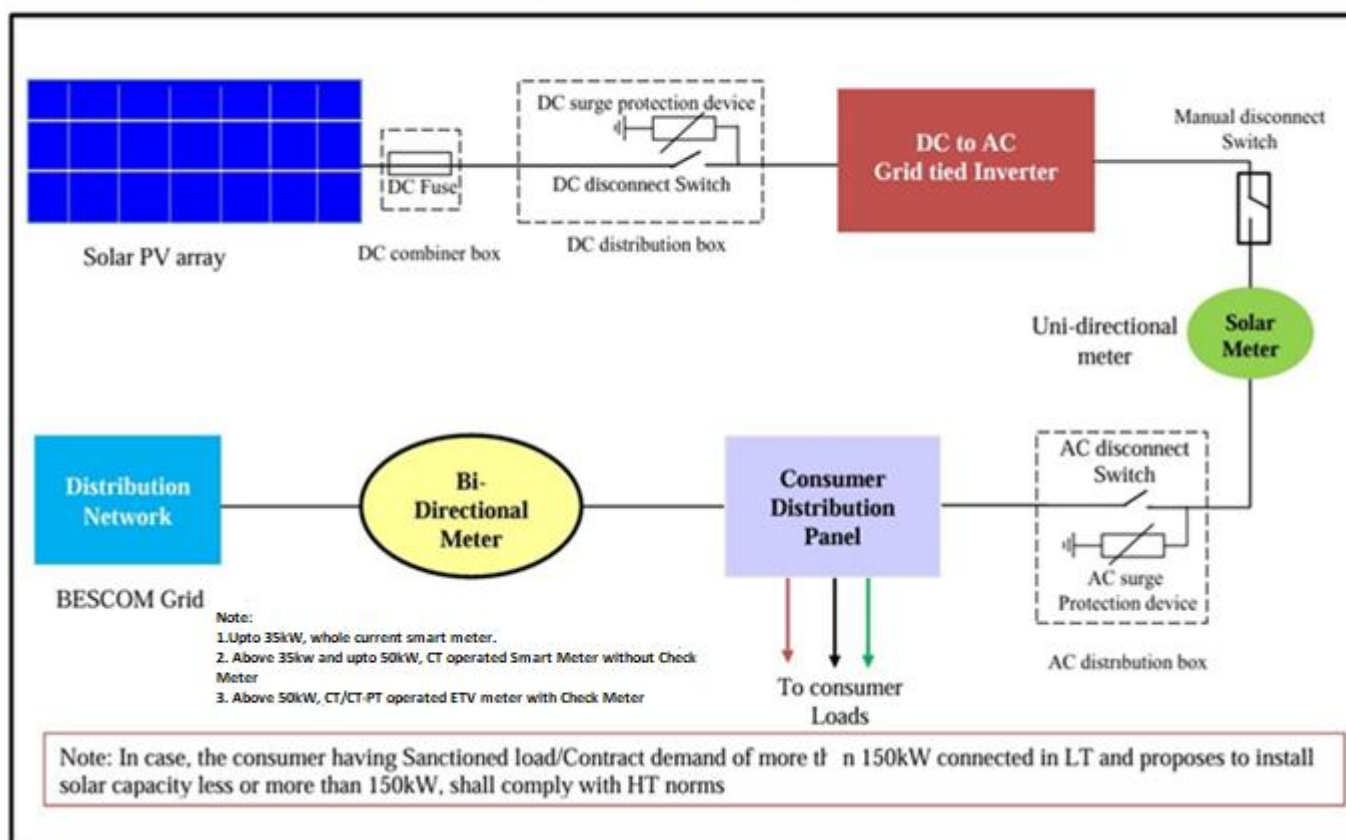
DC surge protection device

DC Fuse

DC disconnect Switch

DC to AC Grid tied Inverter

Manual disconnect Switch

Solar PV array

DC combiner box

DC distribution box

Uni-directional meter

Solar Meter

Distribution Network

Bi-Directional Meter

Consumer Distribution Panel

AC disconnect Switch

AC surge Protection device

BESCOM Grid

Note:
1.Upto 35kW, whole current smart meter.
2. Above 35kw and upto 50kW, CT operated Smart Meter without Check Meter
3. Above 50kW, CT/CT-PT operated ETV meter with Check Meter

To consumer Loads

AC distribution box

Note: In case, the consumer having Sanctioned load/Contract demand of more th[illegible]n 150kW connected in LT and proposes to install solar capacity less or more than 150kW, shall comply with HT norms